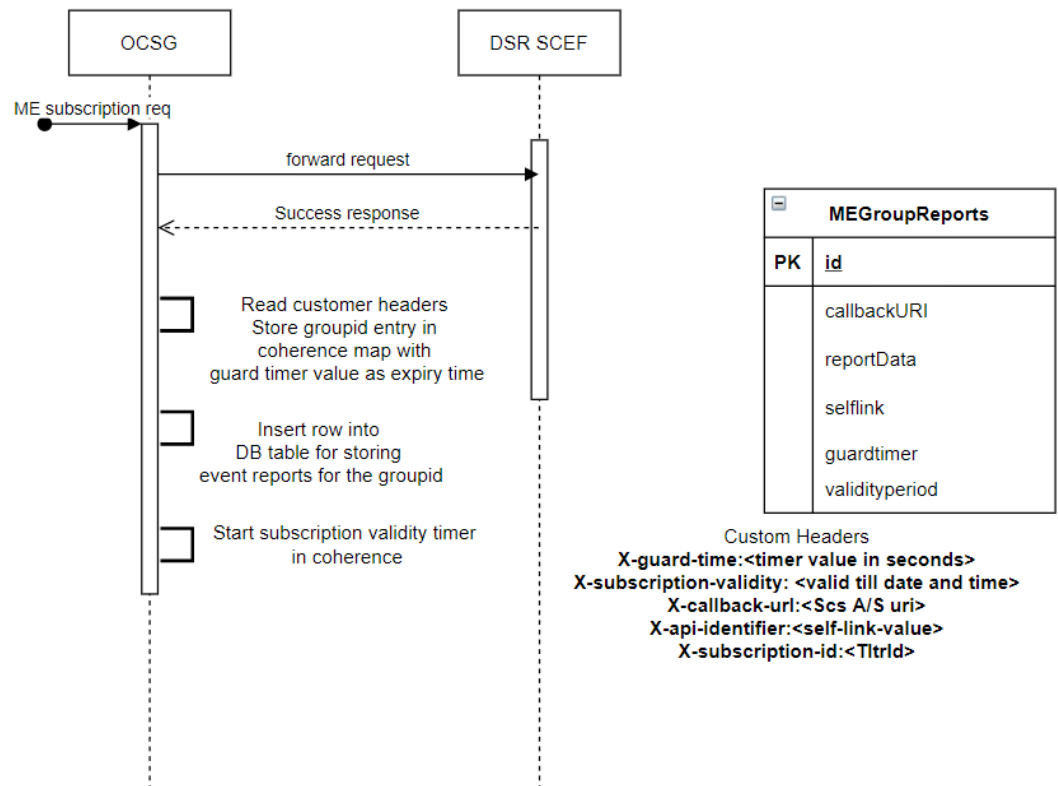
OCSG

DSR SCEF

ME subscription req

forward request

Success response

Read customer headers
Store groupid entry in
coherence map with
guard timer value as expiry time

Insert row into
DB table for storing
event reports for the groupid

Start subscription validity timer
in coherence

MEGroupReports

| PK | id |
|---|---|
| | callbackURI |
| | reportData |
| | selflink |
| | guardtimer |
| | validityperiod |

Custom Headers
X-guard-time:<timer value in seconds>
X-subscription-validity: <valid till date and time>
X-callback-url:<Scs A/S uri>
X-api-identifier:<self-link-value>
X-subscription-id:<TltrId>